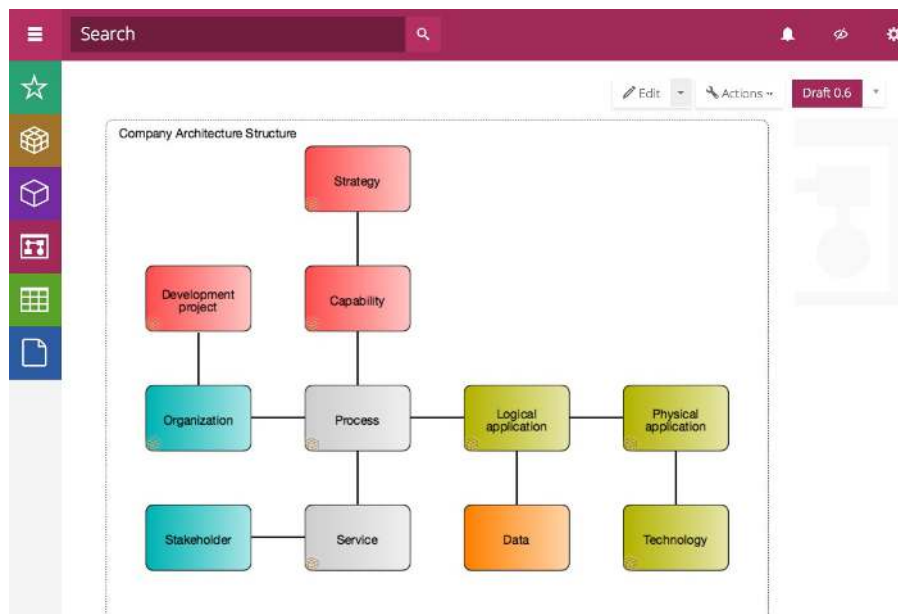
Search

Edit
Actions
Draft 0.6

Company Architecture Structure

Strategy

Development project

Capability

Organization

Process

Logical application

Physical application

Stakeholder

Service

Data

Technology